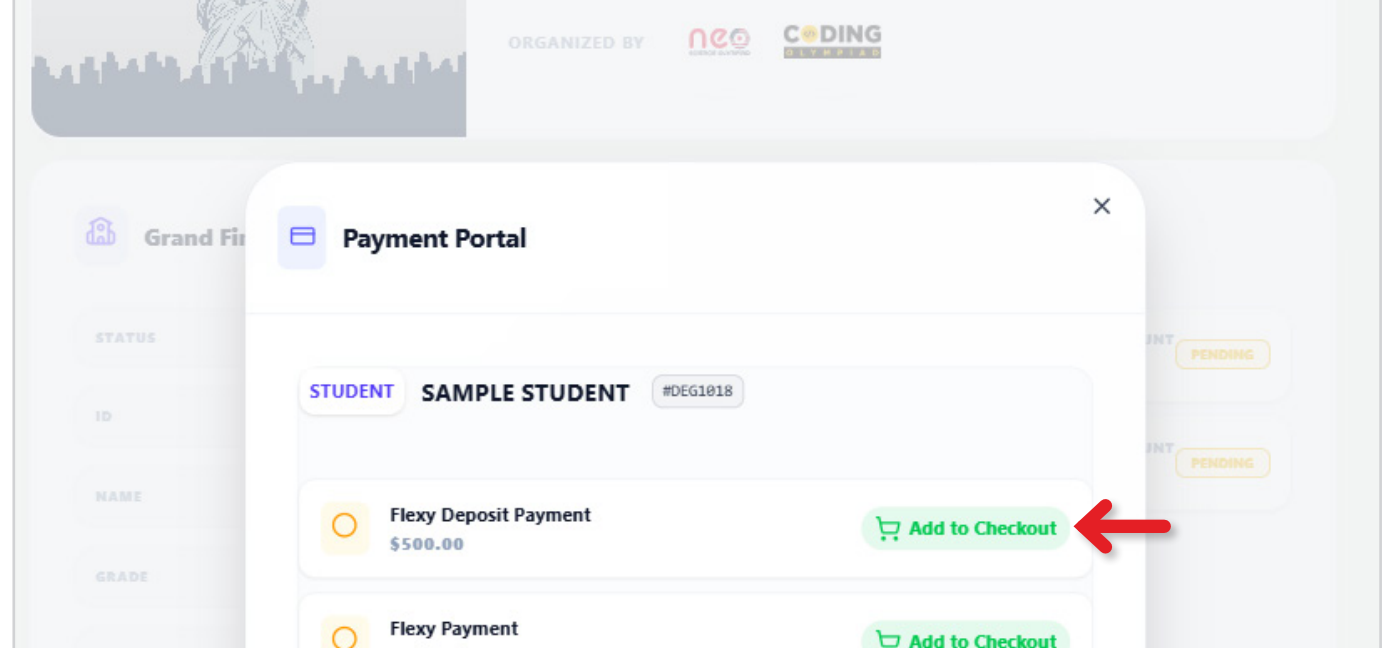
ORGANIZED BY neo CODING OLYMPIAD

Grand Fi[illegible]

STATUS

ID

NAME

GRADE

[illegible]NT PENDING

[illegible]NT PENDING

Payment Portal

×

STUDENT SAMPLE STUDENT #DEG1018

Flexy Deposit Payment
$500.00

Add to Checkout

Flexy Payment

Add to Checkout